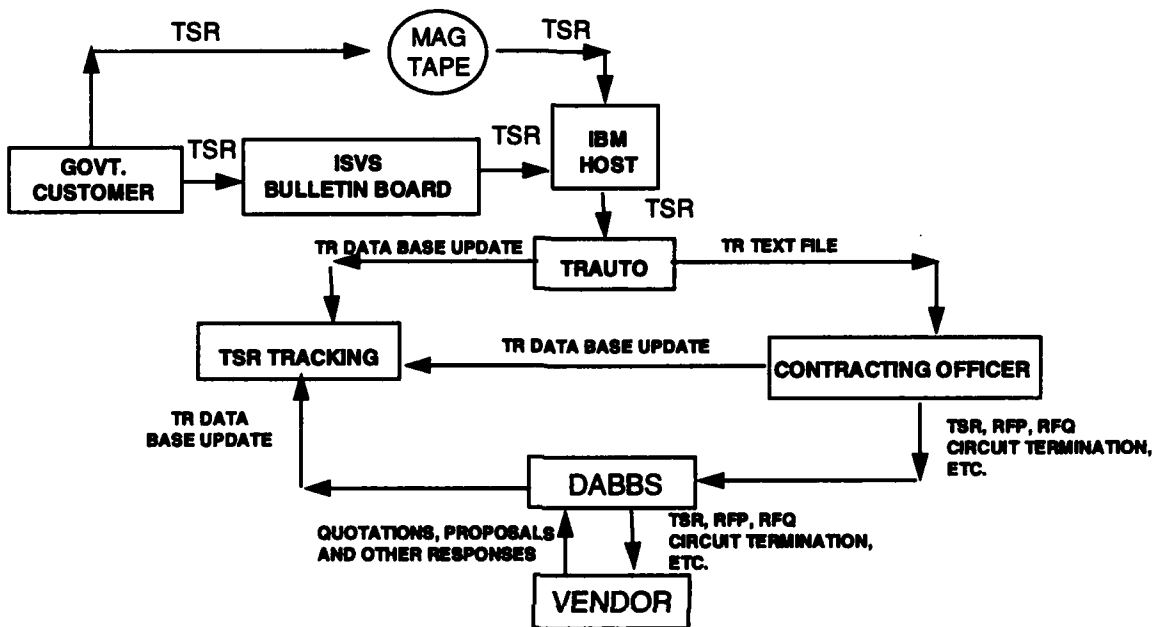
TSR

MAG TAPE

TSR

TSR

IBM HOST

GOVT. CUSTOMER

TSR

ISVS BULLETIN BOARD

TSR

TR DATA BASE UPDATE

TRAUTO

TR TEXT FILE

TSR TRACKING

TR DATA BASE UPDATE

CONTRACTING OFFICER

TR DATA BASE UPDATE

TSR, RFP, RFQ CIRCUIT TERMINATION, ETC.

DABBS

QUOTATIONS, PROPOSALS AND OTHER RESPONSES

TSR, RFP, RFQ CIRCUIT TERMINATION, ETC.

VENDOR